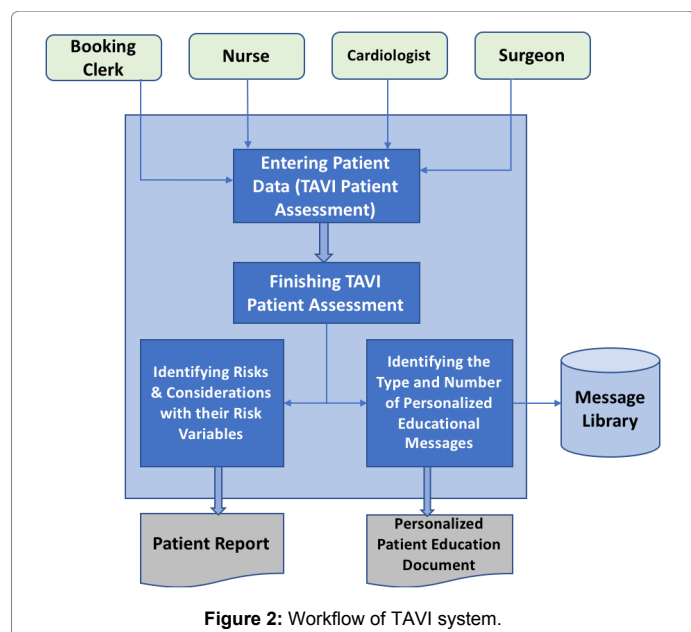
Booking Clerk

Nurse

Cardiologist

Surgeon

Entering Patient Data (TAVI Patient Assessment)

Finishing TAVI Patient Assessment

Identifying Risks & Considerations with their Risk Variables

Identifying the Type and Number of Personalized Educational Messages

Message Library

Patient Report

Personalized Patient Education Document

**Figure 2:** Workflow of TAVI system.